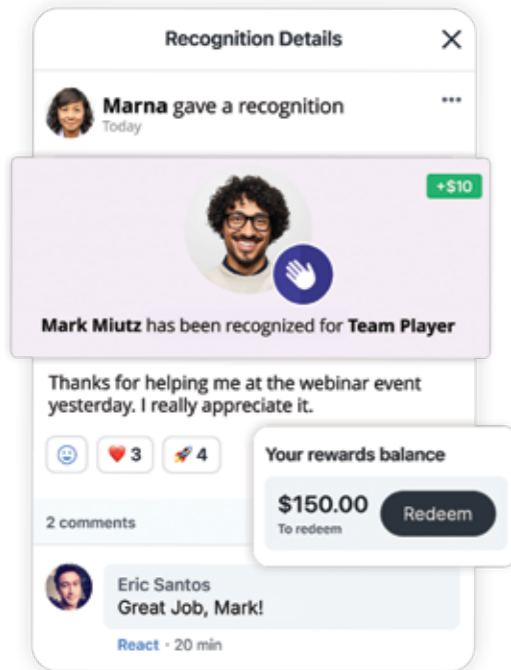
Recognition Details

Marna gave a recognition
Today

+$10

Mark Miutz has been recognized for Team Player

Thanks for helping me at the webinar event yesterday. I really appreciate it.

3 4

Your rewards balance

$150.00
To redeem

Redeem

2 comments

Eric Santos
Great Job, Mark!

React · 20 min